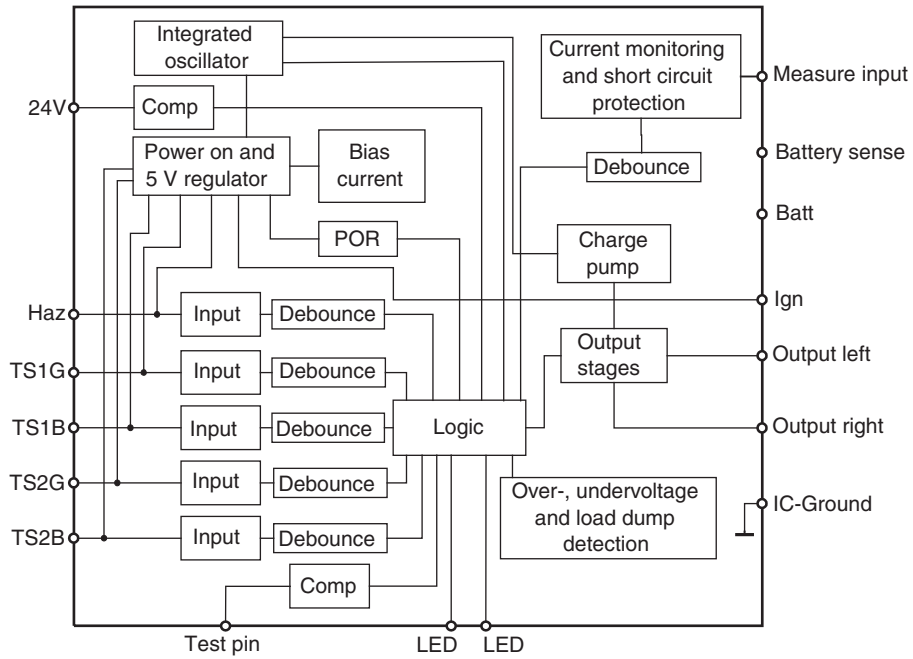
Integrated oscillator

Current monitoring and short circuit protection

Measure input

24V

Comp

Power on and 5 V regulator

Bias current

Debounce

Battery sense

Batt

POR

Charge pump

Haz

Input

Debounce

Ign

TS1G

Input

Debounce

Output stages

Output left

TS1B

Input

Debounce

Logic

Output right

TS2G

Input

Debounce

Over-, undervoltage and load dump detection

IC-Ground

TS2B

Input

Debounce

Comp

Test pin

LED

LED